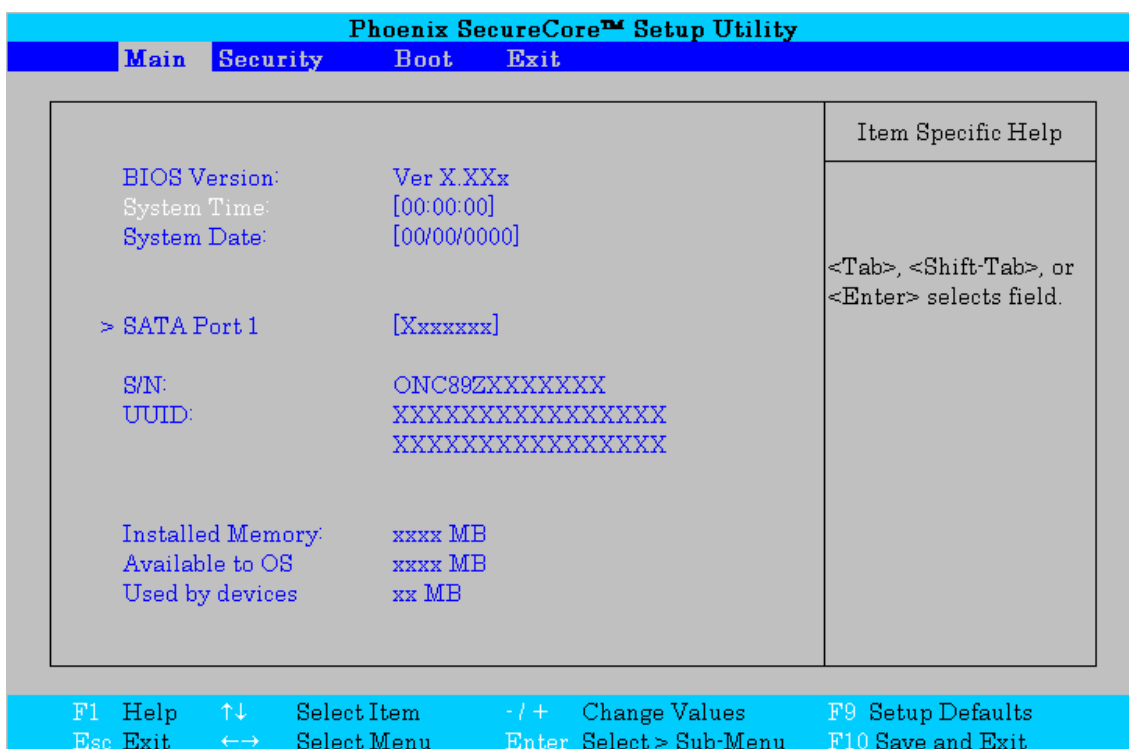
Phoenix SecureCore™ Setup Utility

Main Security Boot Exit

| | |
|---|---|
| BIOS Version: | Ver X.XXx |
| System Time: | [00:00:00] |
| System Date: | [00/00/0000] |
| > SATA Port 1 | [Xxxxxxx] |
| S/N: | ONC89ZXXXXXXX |
| UUID: | XXXXXXXXXXXXXXXX XXXXXXXXXXXXXXXX |
| Installed Memory: | xxxx MB |
| Available to OS | xxxx MB |
| Used by devices | xx MB |

Item Specific Help

<Tab>, <Shift-Tab>, or <Enter> selects field.

F1 Help ↑↓ Select Item -/+ Change Values F9 Setup Defaults
Esc Exit ←→ Select Menu Enter Select > Sub-Menu F10 Save and Exit